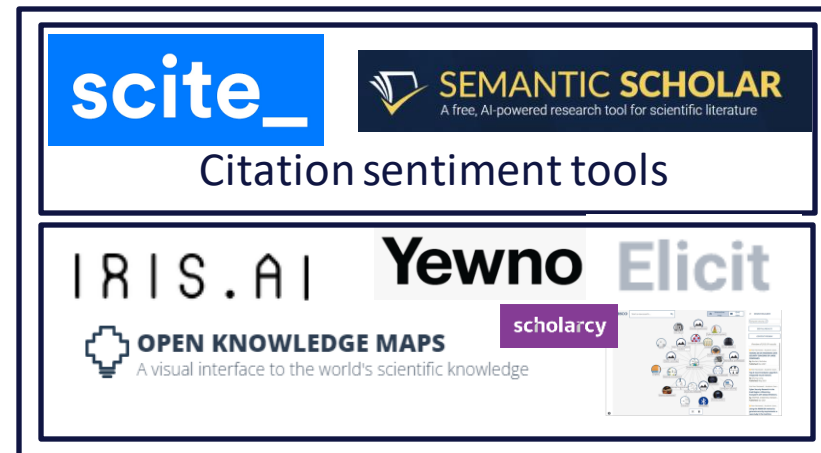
scite_

SEMANTIC SCHOLAR
A free, AI-powered research tool for scientific literature

Citation sentiment tools

IRIS.AI

Yewno

Elicit

scholarcy

OPEN KNOWLEDGE MAPS
A visual interface to the world's scientific knowledge